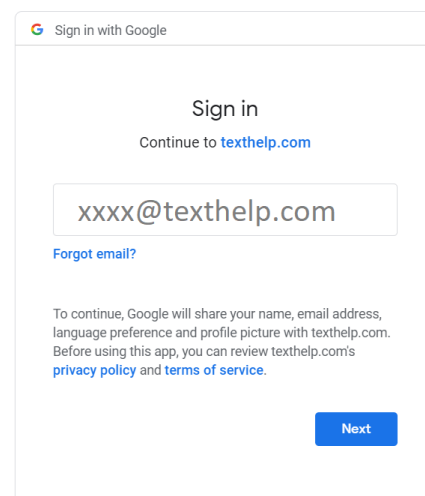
G Sign in with Google

Sign in

Continue to texthelp.com

xxxx@texthelp.com

Forgot email?

To continue, Google will share your name, email address, language preference and profile picture with texthelp.com. Before using this app, you can review texthelp.com's privacy policy and terms of service.

Next